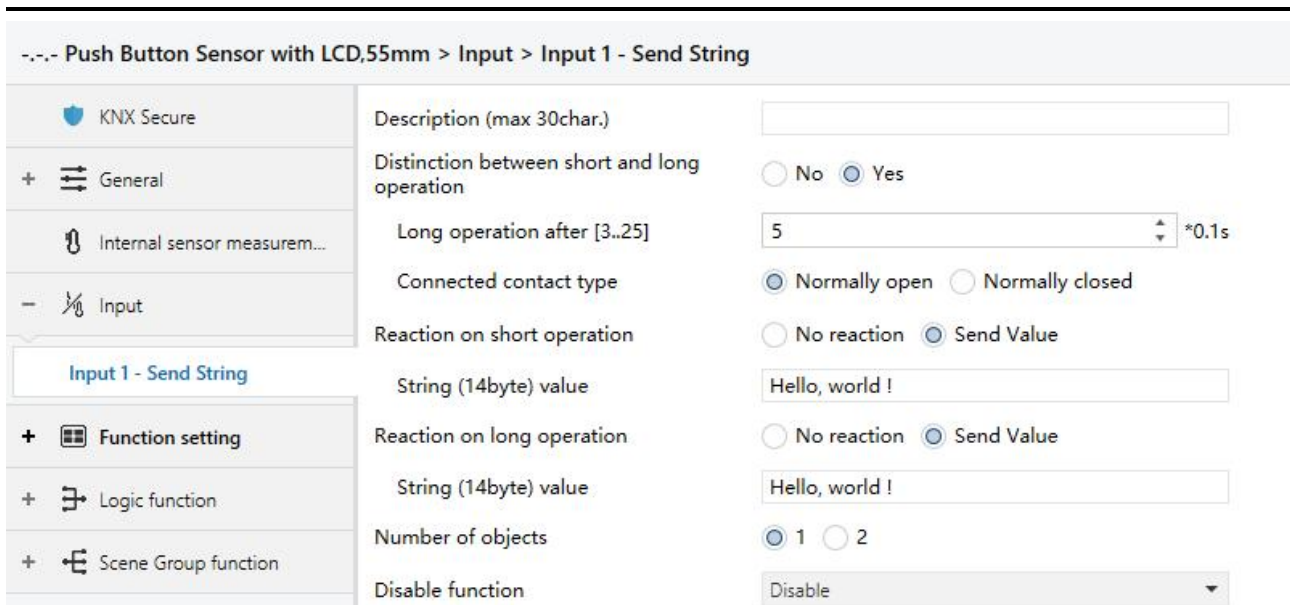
-.-.- Push Button Sensor with LCD,55mm > Input > Input 1 - Send String

KNX Secure

+ General

Internal sensor measurem...

− Input

Input 1 - Send String

+ Function setting

+ Logic function

+ Scene Group function

Description (max 30char.)

Distinction between short and long operation — No — Yes

Long operation after [3..25] — 5 — *0.1s

Connected contact type — Normally open — Normally closed

Reaction on short operation — No reaction — Send Value

String (14byte) value — Hello, world !

Reaction on long operation — No reaction — Send Value

String (14byte) value — Hello, world !

Number of objects — 1 — 2

Disable function — Disable